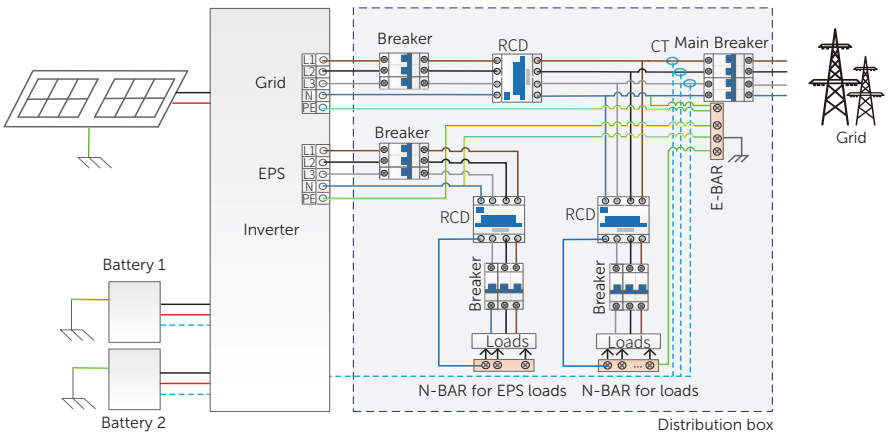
Grid
L1
L2
L3
N
PE
Breaker
RCD
CT
Main Breaker
Grid
EPS
L1
L2
L3
N
PE
Breaker
E-BAR
Inverter
RCD
RCD
Breaker
Breaker
Battery 1
Loads
Loads
Battery 2
N-BAR for EPS loads
N-BAR for loads
Distribution box